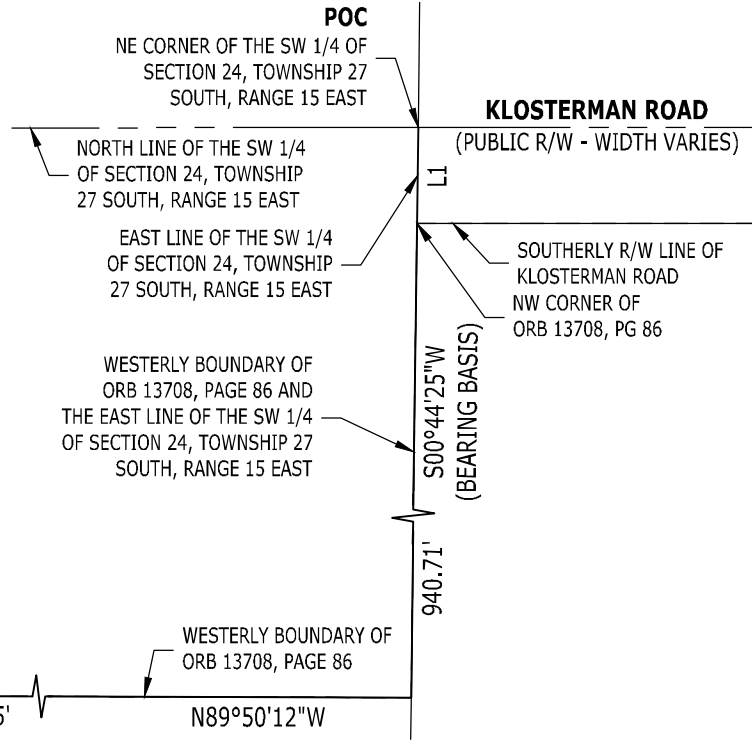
POC
NE CORNER OF THE SW 1/4 OF SECTION 24, TOWNSHIP 27 SOUTH, RANGE 15 EAST

KLOSTERMAN ROAD
(PUBLIC R/W - WIDTH VARIES)

NORTH LINE OF THE SW 1/4 OF SECTION 24, TOWNSHIP 27 SOUTH, RANGE 15 EAST

L1

EAST LINE OF THE SW 1/4 OF SECTION 24, TOWNSHIP 27 SOUTH, RANGE 15 EAST

SOUTHERLY R/W LINE OF KLOSTERMAN ROAD

NW CORNER OF ORB 13708, PG 86

WESTERLY BOUNDARY OF ORB 13708, PAGE 86 AND THE EAST LINE OF THE SW 1/4 OF SECTION 24, TOWNSHIP 27 SOUTH, RANGE 15 EAST

S00°44'25"W
(BEARING BASIS)

940.71'

WESTERLY BOUNDARY OF ORB 13708, PAGE 86

5'

N89°50'12"W